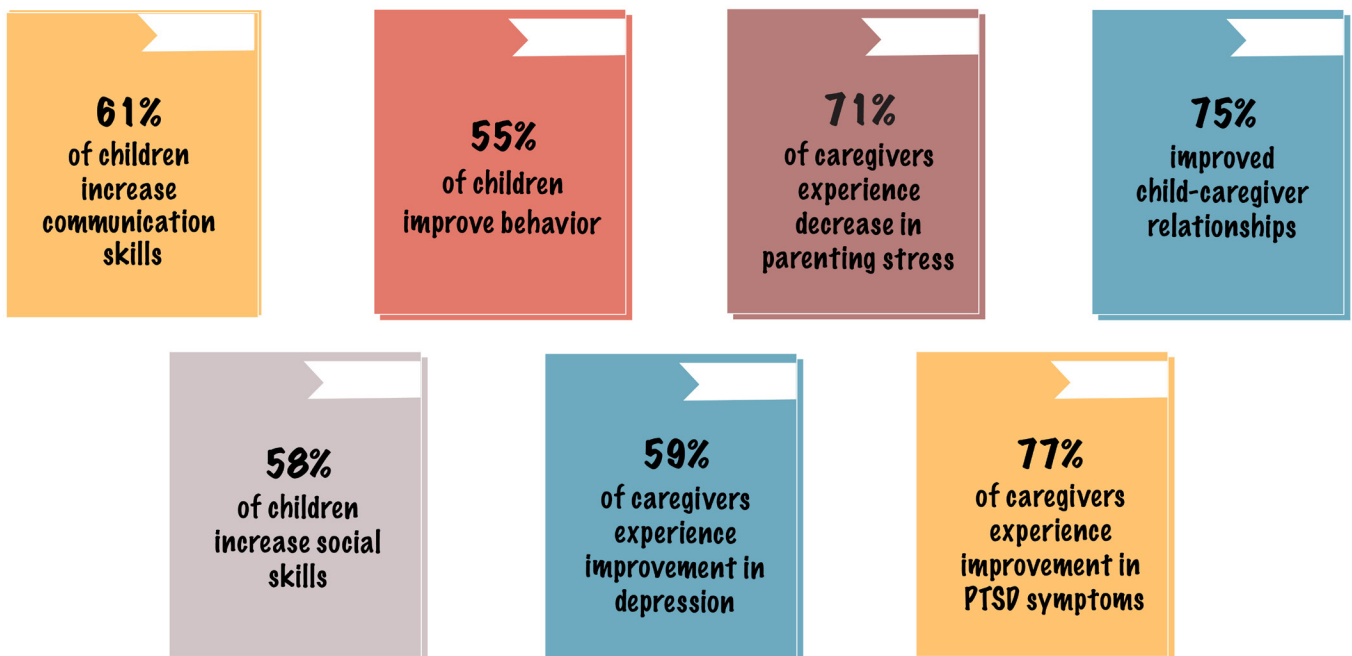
61%
of children increase communication skills

55%
of children improve behavior

71%
of caregivers experience decrease in parenting stress

75%
improved child-caregiver relationships

58%
of children increase social skills

59%
of caregivers experience improvement in depression

77%
of caregivers experience improvement in PTSD symptoms